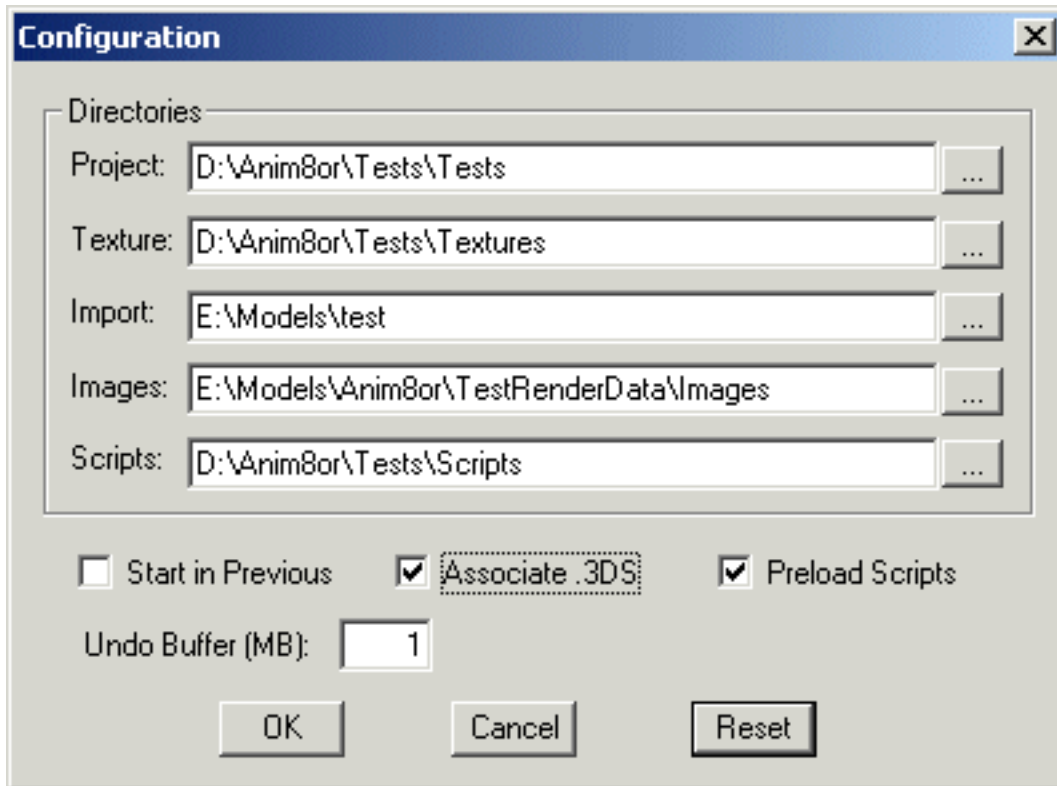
Configuration

Directories

Project: D:\Anim8or\Tests\Tests ...

Texture: D:\Anim8or\Tests\Textures ...

Import: E:\Models\test ...

Images: E:\Models\Anim8or\TestRenderData\Images ...

Scripts: D:\Anim8or\Tests\Scripts ...

Start in Previous

Associate .3DS

Preload Scripts

Undo Buffer (MB): 1

OK

Cancel

Reset